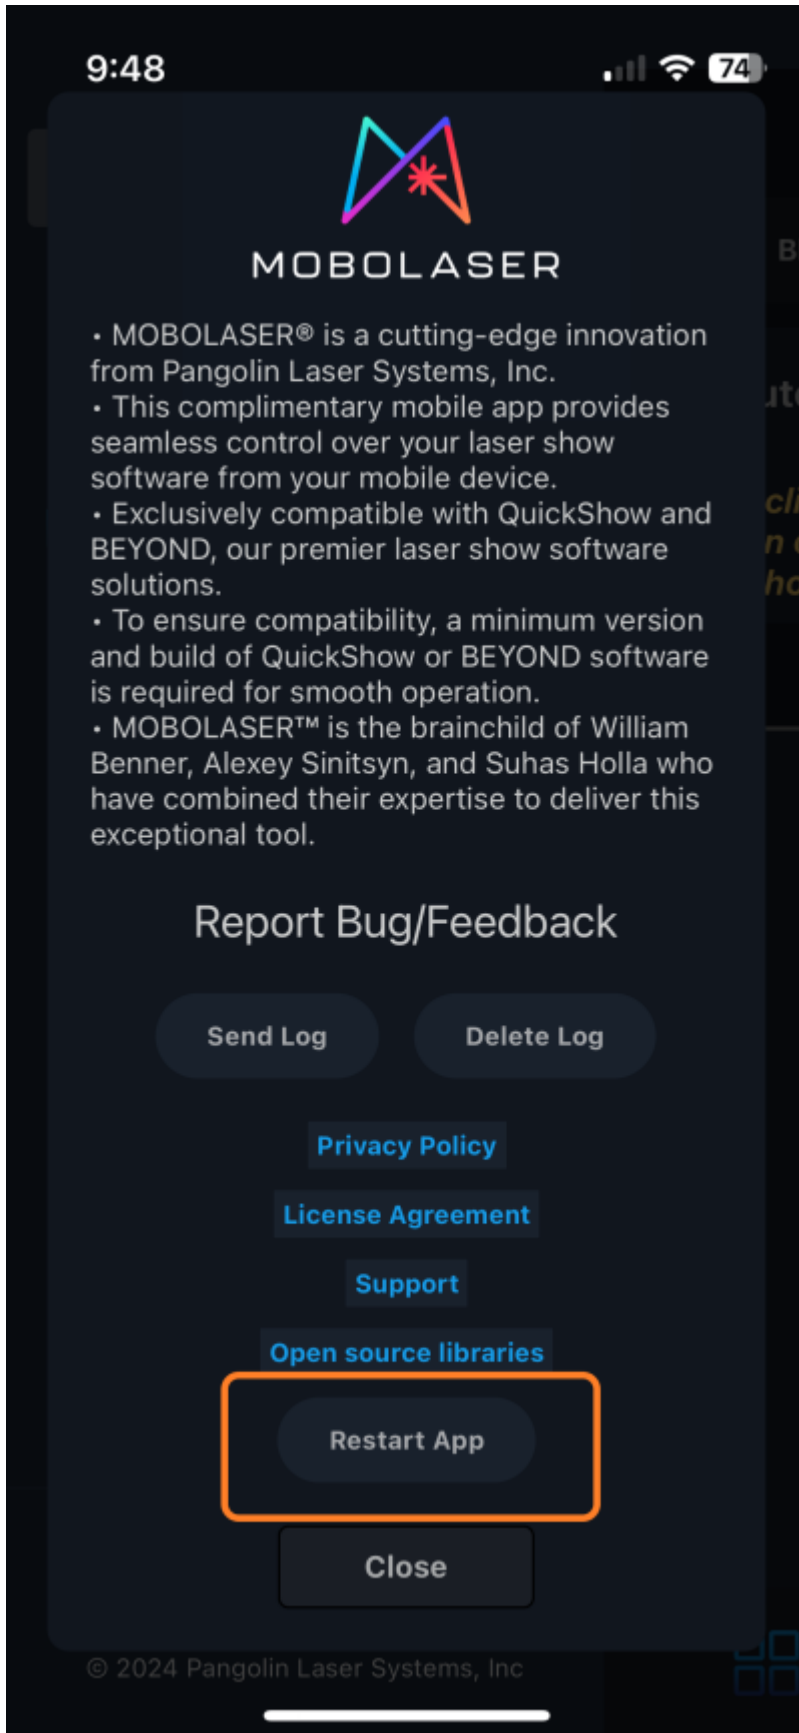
9:48

74

MOBOLASER

• MOBOLASER® is a cutting-edge innovation from Pangolin Laser Systems, Inc.
• This complimentary mobile app provides seamless control over your laser show software from your mobile device.
• Exclusively compatible with QuickShow and BEYOND, our premier laser show software solutions.
• To ensure compatibility, a minimum version and build of QuickShow or BEYOND software is required for smooth operation.
• MOBOLASER™ is the brainchild of William Benner, Alexey Sinitsyn, and Suhas Holla who have combined their expertise to deliver this exceptional tool.

Report Bug/Feedback

Send Log

Delete Log

Privacy Policy

License Agreement

Support

Open source libraries

Restart App

Close

© 2024 Pangolin Laser Systems, Inc